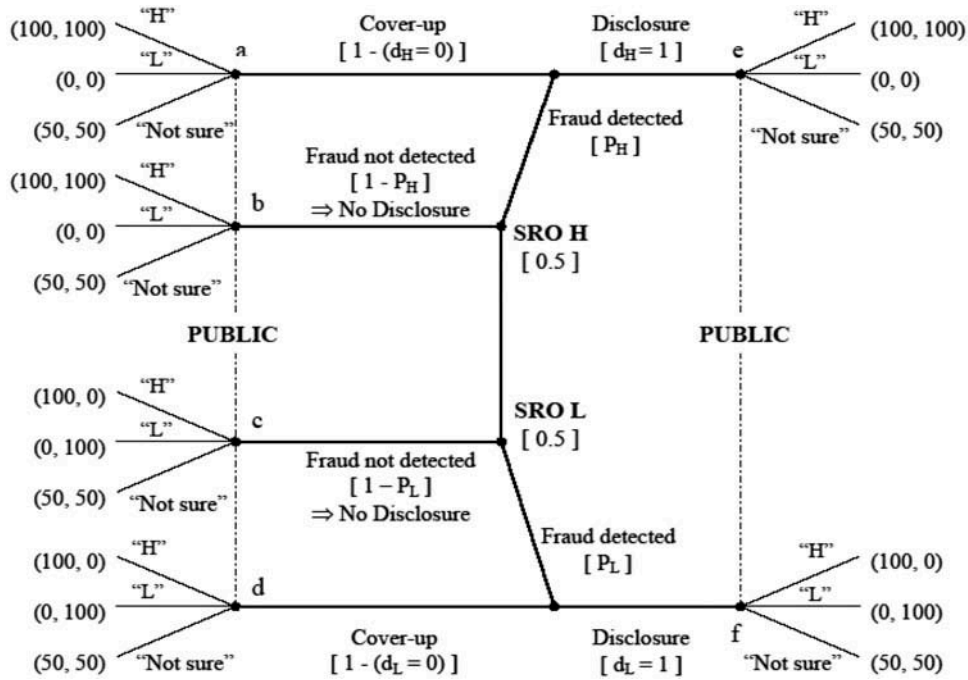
(100, 100) "H"
(0, 0) "L"
(50, 50) "Not sure"
a
Cover-up
[ 1 - ($d_H$ = 0) ]
Disclosure
[ $d_H$ = 1 ]
e
"H" (100, 100)
"L" (0, 0)
"Not sure" (50, 50)
Fraud detected
[ $P_H$ ]
(100, 100) "H"
(0, 0) "L"
(50, 50) "Not sure"
b
Fraud not detected
[ 1 - $P_H$ ]
⇒ No Disclosure
SRO H
[ 0.5 ]
PUBLIC
PUBLIC
(100, 0) "H"
(0, 100) "L"
(50, 50) "Not sure"
c
SRO L
[ 0.5 ]
Fraud not detected
[ 1 – $P_L$ ]
⇒ No Disclosure
Fraud detected
[ $P_L$ ]
(100, 0) "H"
(0, 100) "L"
(50, 50) "Not sure"
d
Cover-up
[ 1 - ($d_L$ = 0) ]
Disclosure
[ $d_L$ = 1 ]
f
"H" (100, 0)
"L" (0, 100)
"Not sure" (50, 50)